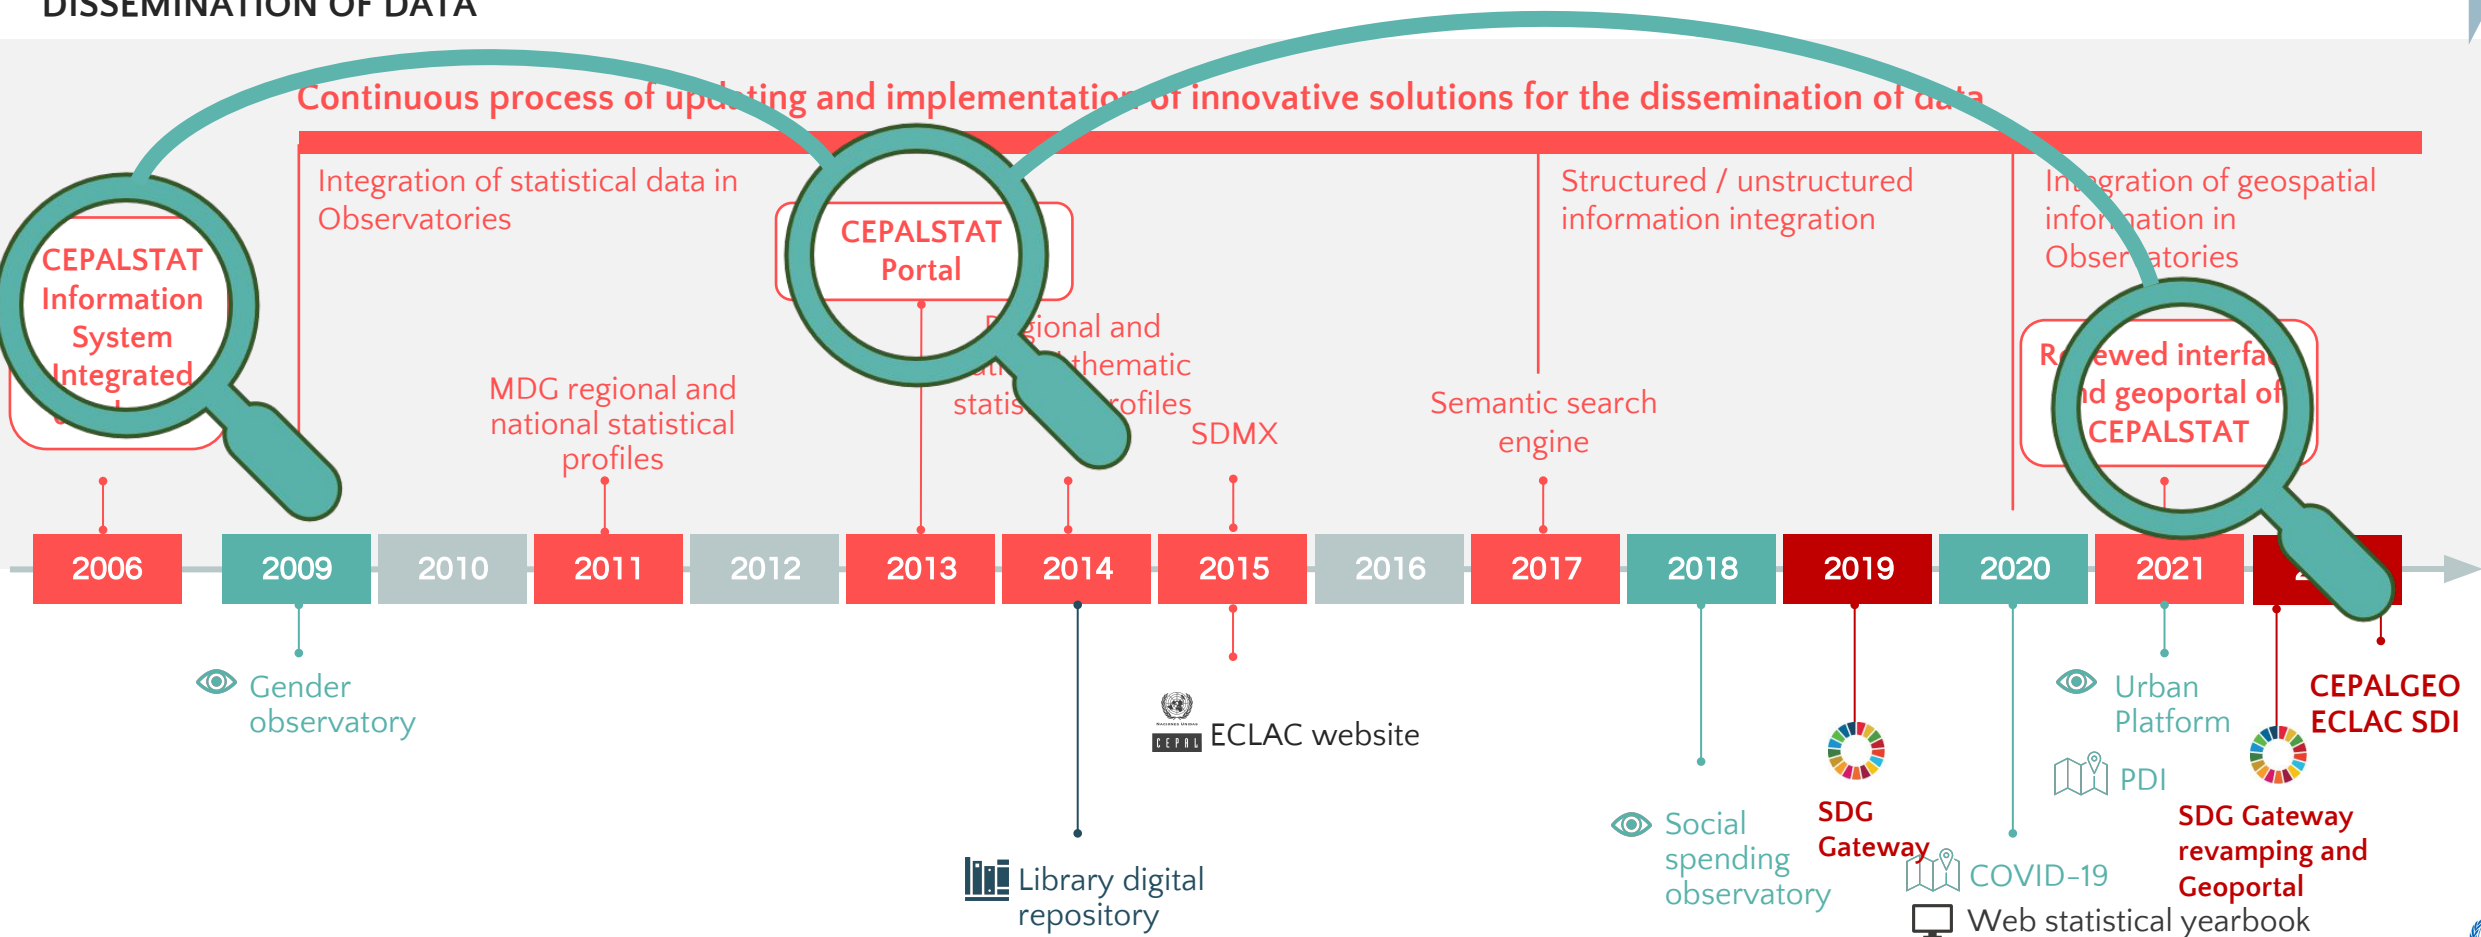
DISSEMINATION OF DATA

Continuous process of up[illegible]ting and implementatio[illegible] of innovative solutions for the dissemination of da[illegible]a

Integration of statistical data in Observatories

Structured / unstructured information integration

In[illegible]egration of geospatial infor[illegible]ation in Obser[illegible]atories

CEPALSTAT Information System Integrated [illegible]

CEPALSTAT Portal

MDG regional and national statistical profiles

R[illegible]gional and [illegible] thematic statis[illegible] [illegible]rofiles

SDMX

Semantic search engine

R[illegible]ewed interfa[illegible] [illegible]d geoportal of CEPALSTAT

| 2006 | 2009 | 2010 | 2011 | 2012 | 2013 | 2014 | 2015 | 2016 | 2017 | 2018 | 2019 | 2020 | 2021 | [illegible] |
|---|---|---|---|---|---|---|---|---|---|---|---|---|---|---|

Gender observatory

ECLAC website

Library digital repository

Social spending observatory

SDG Gateway

COVID-19

Web statistical yearbook

Urban Platform

PDI

SDG Gateway revamping and Geoportal

CEPALGEO ECLAC SDI